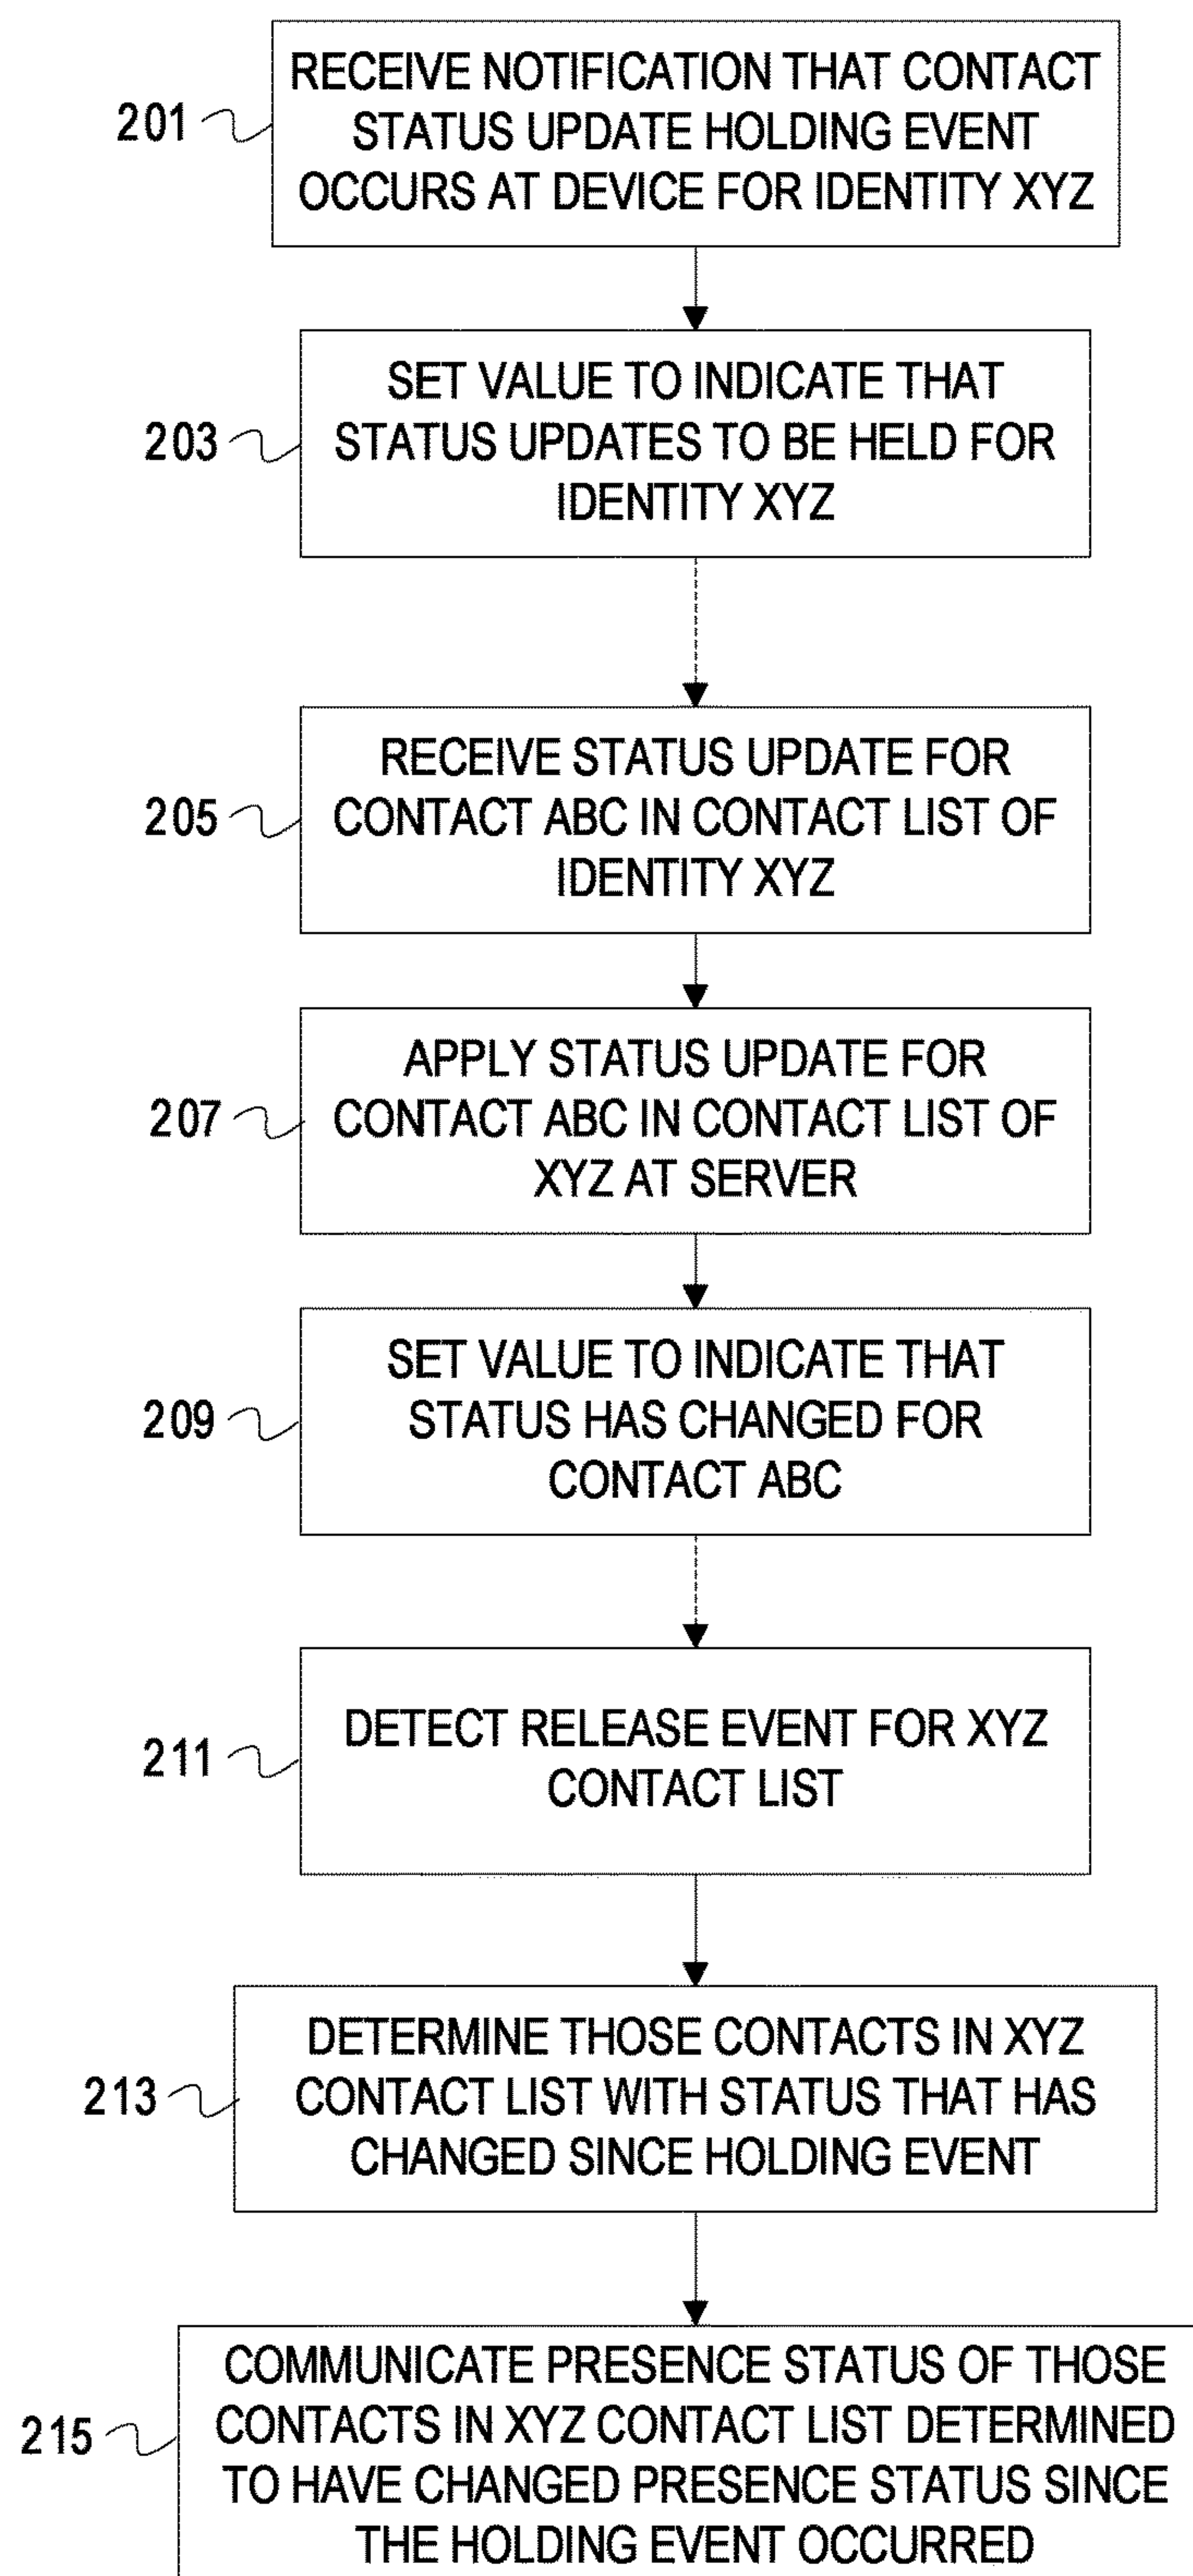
201

RECEIVE NOTIFICATION THAT CONTACT STATUS UPDATE HOLDING EVENT OCCURS AT DEVICE FOR IDENTITY XYZ

203

SET VALUE TO INDICATE THAT STATUS UPDATES TO BE HELD FOR IDENTITY XYZ

205

RECEIVE STATUS UPDATE FOR CONTACT ABC IN CONTACT LIST OF IDENTITY XYZ

207

APPLY STATUS UPDATE FOR CONTACT ABC IN CONTACT LIST OF XYZ AT SERVER

209

SET VALUE TO INDICATE THAT STATUS HAS CHANGED FOR CONTACT ABC

211

DETECT RELEASE EVENT FOR XYZ CONTACT LIST

213

DETERMINE THOSE CONTACTS IN XYZ CONTACT LIST WITH STATUS THAT HAS CHANGED SINCE HOLDING EVENT

215

COMMUNICATE PRESENCE STATUS OF THOSE CONTACTS IN XYZ CONTACT LIST DETERMINED TO HAVE CHANGED PRESENCE STATUS SINCE THE HOLDING EVENT OCCURRED